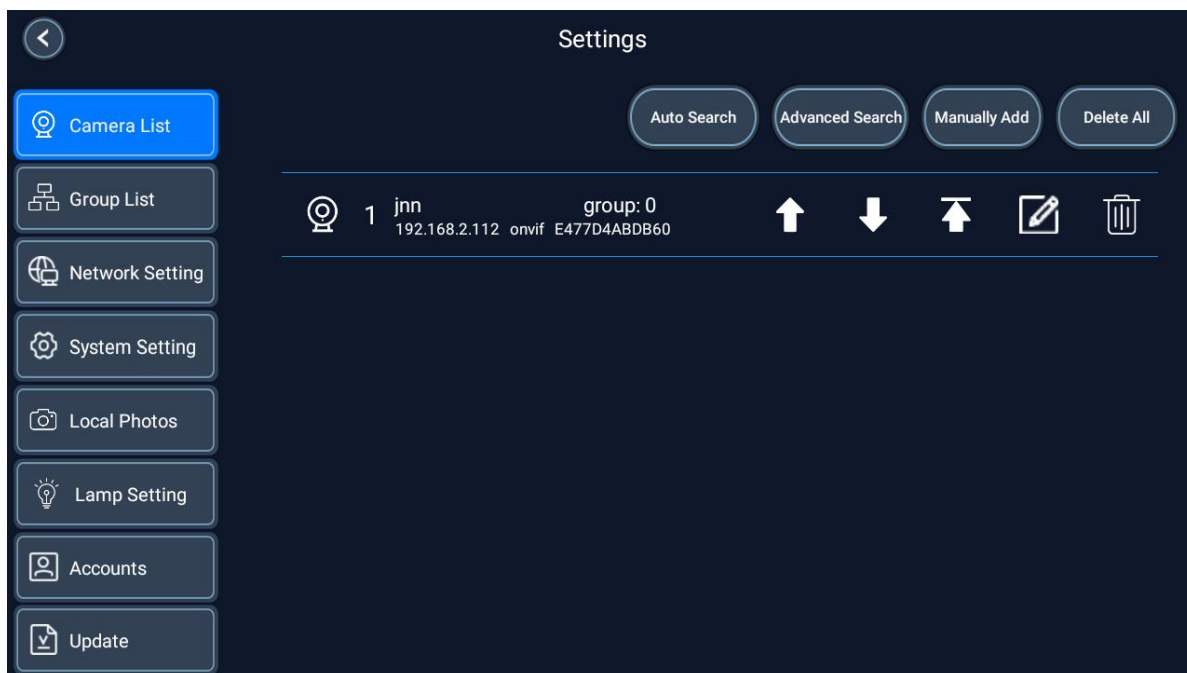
Settings

Camera List
Group List
Network Setting
System Setting
Local Photos
Lamp Setting
Accounts
Update

Auto Search
Advanced Search
Manually Add
Delete All

1 jnn group: 0
192.168.2.112 onvif E477D4ABDB60